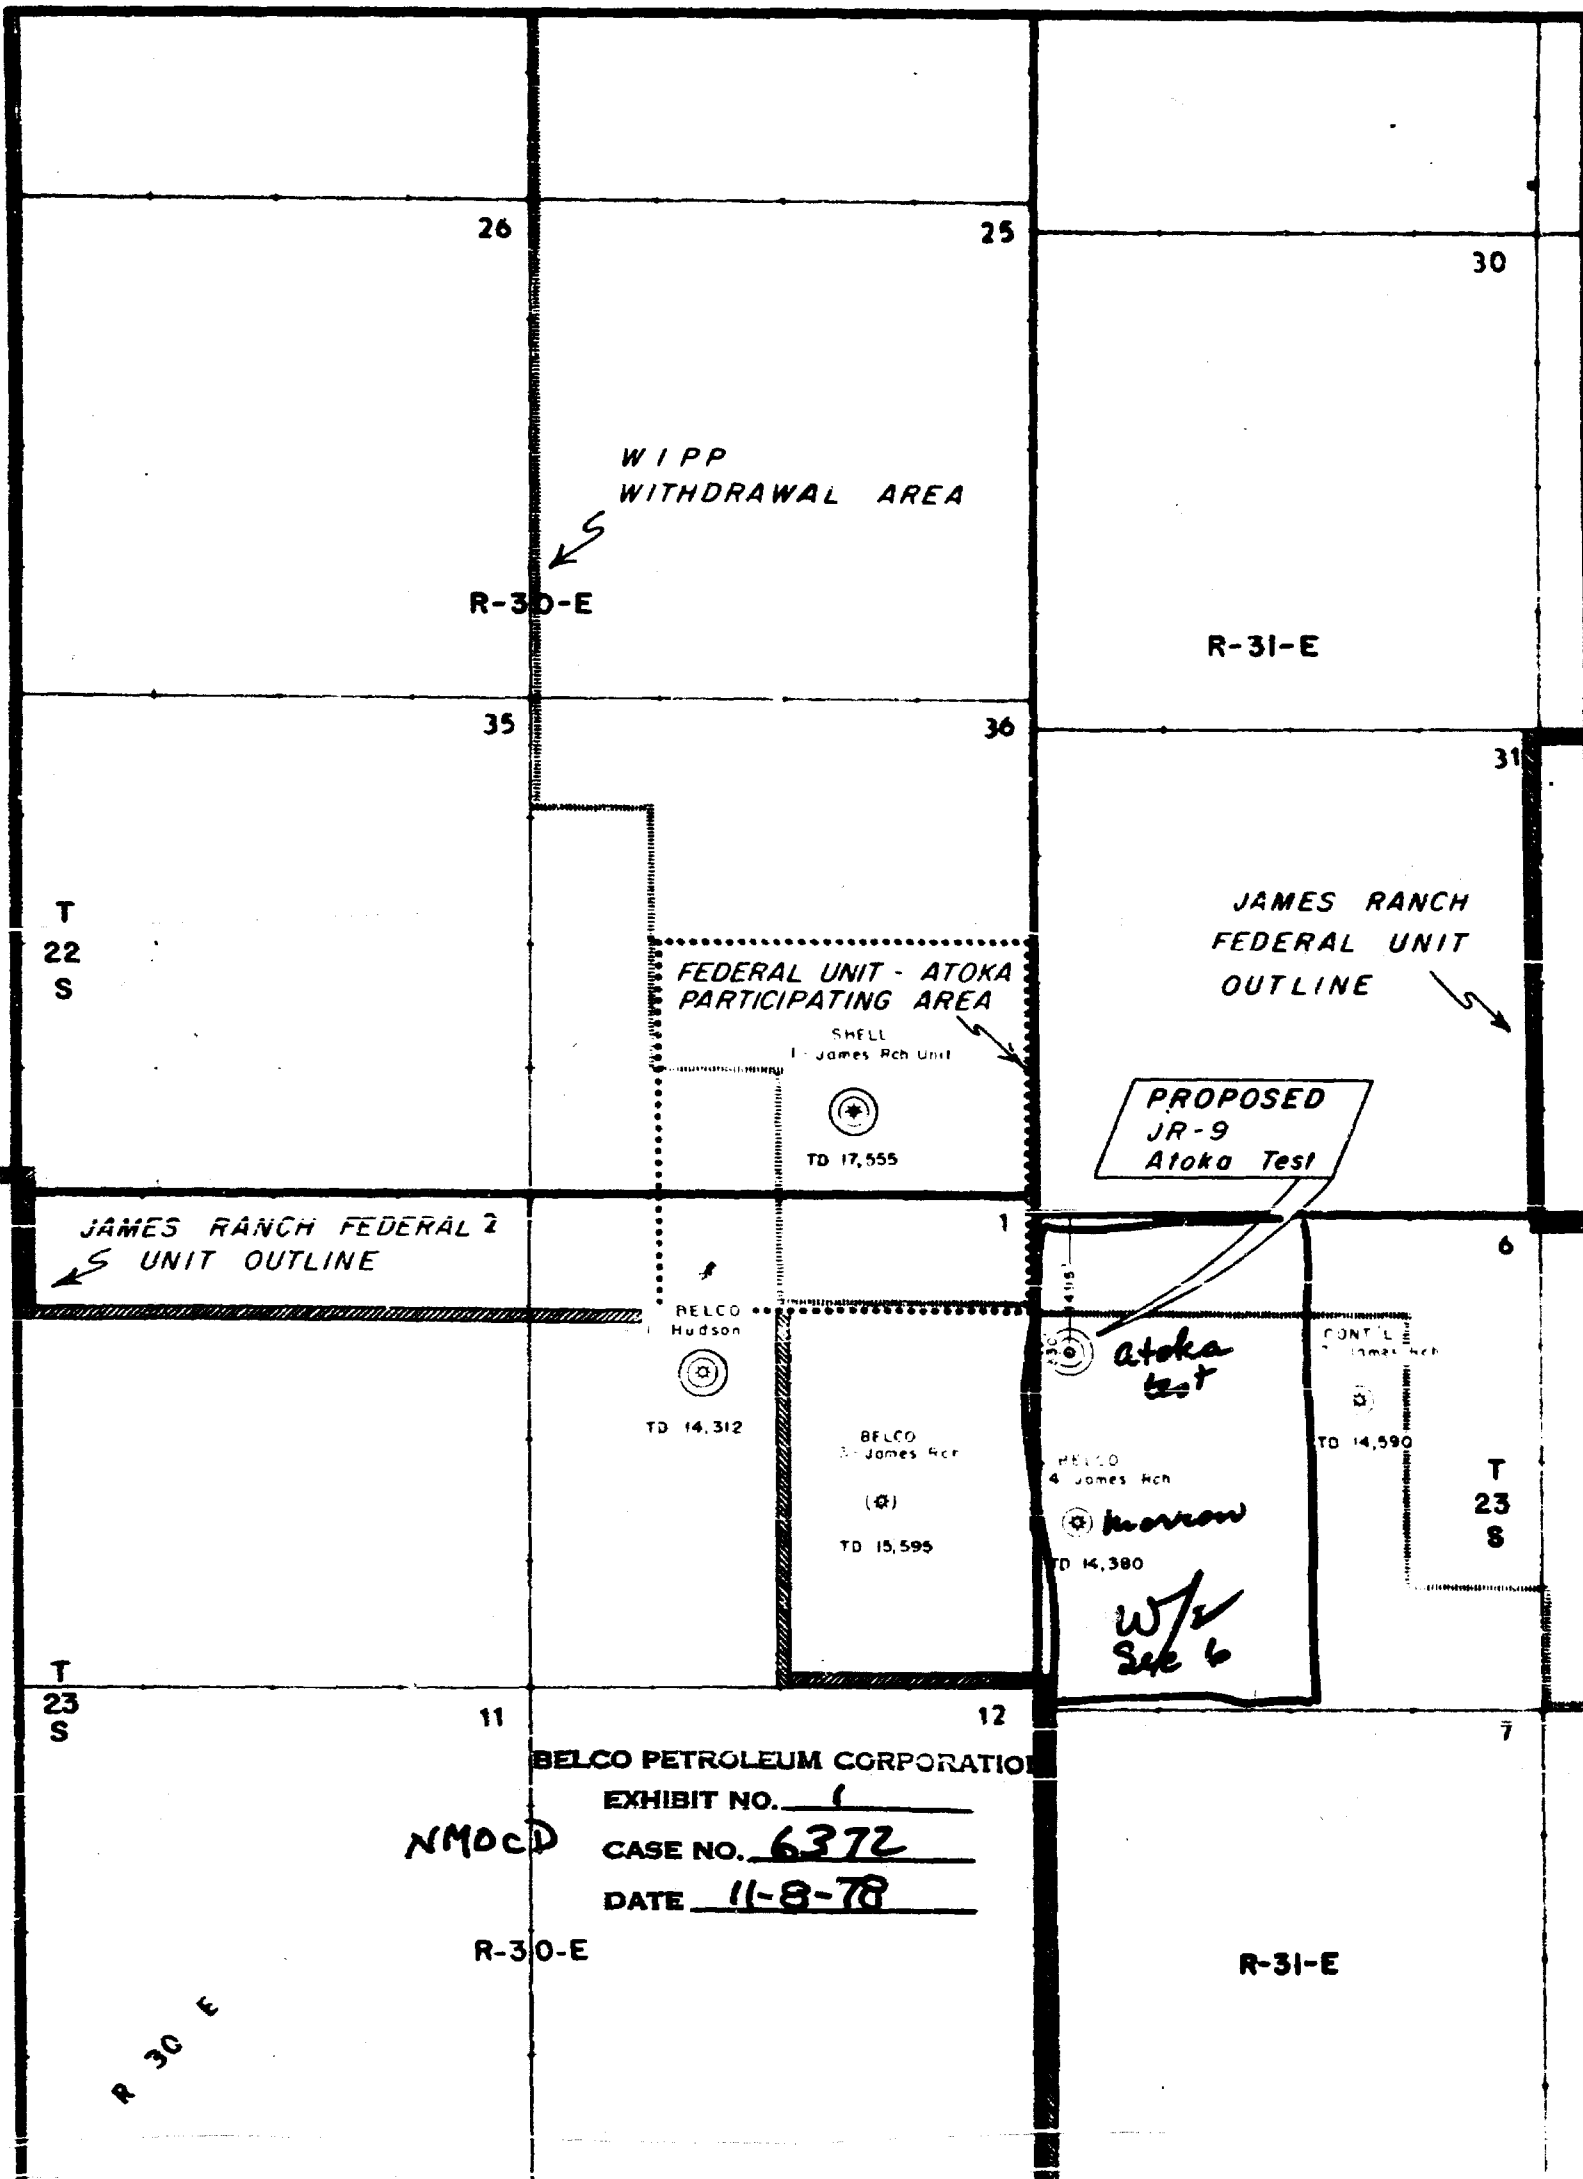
26

25

30

WIPP
WITHDRAWAL AREA

R-30-E

R-31-E

35

36

31

T
22
S

JAMES RANCH
FEDERAL UNIT
OUTLINE

FEDERAL UNIT - ATOKA
PARTICIPATING AREA

SHELL
1 - James Rch Unit

TD 17,555

PROPOSED
JR-9
Atoka Test

JAMES RANCH FEDERAL 2
UNIT OUTLINE

1

6

BELCO
1 Hudson

TD 14,312

1415

1980

atoka
test

CONT'L
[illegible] James Rch

TD 14,590

BELCO
3 James Rch

TD 15,595

BELCO
4 James Rch

morrow

TD 14,380

T
23
S

W/2
Sec 6

T
23
S

11

12

7

BELCO PETROLEUM CORPORATIO
EXHIBIT NO. 1
NMOCD
CASE NO. 6372
DATE 11-8-78

R-30-E

R-31-E

R 30 E